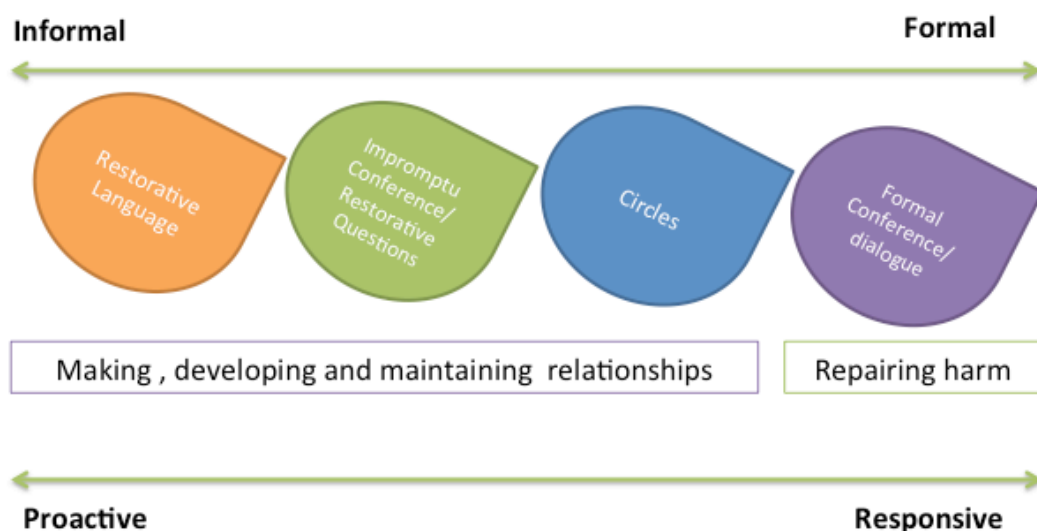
Informal

Formal

Restorative Language

Impromptu Conference/ Restorative Questions

Circles

Formal Conference/ dialogue

Making , developing and maintaining relationships

Repairing harm

Proactive

Responsive